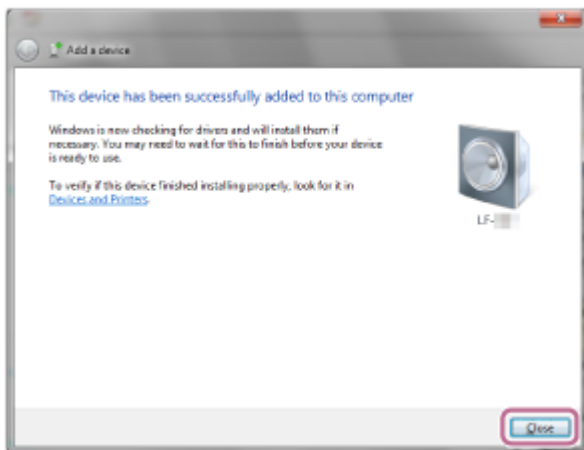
Add a device

This device has been successfully added to this computer

Windows is now checking for drivers and will install them if necessary. You may need to wait for this to finish before your device is ready to use.

To verify if this device finished installing properly, look for it in Devices and Printers.

LF-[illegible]

Close